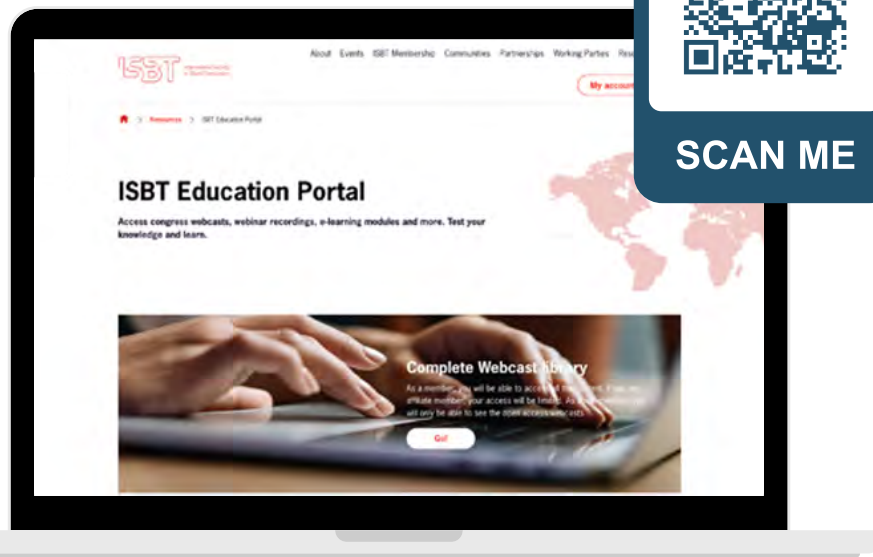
ISBT International Society of Blood Transfusion

About Events ISBT Membership Communities Partnerships Working Parties Res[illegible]

My account

Resources > ISBT Education Portal

SCAN ME

ISBT Education Portal

Access congress webcasts, webinar recordings, e-learning modules and more. Test your knowledge and learn.

Complete Webcast library

As a member, you will be able to access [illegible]. If you are an affiliate member, your access will be limited. As a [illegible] you will only be able to see the open access webcasts.

Go!